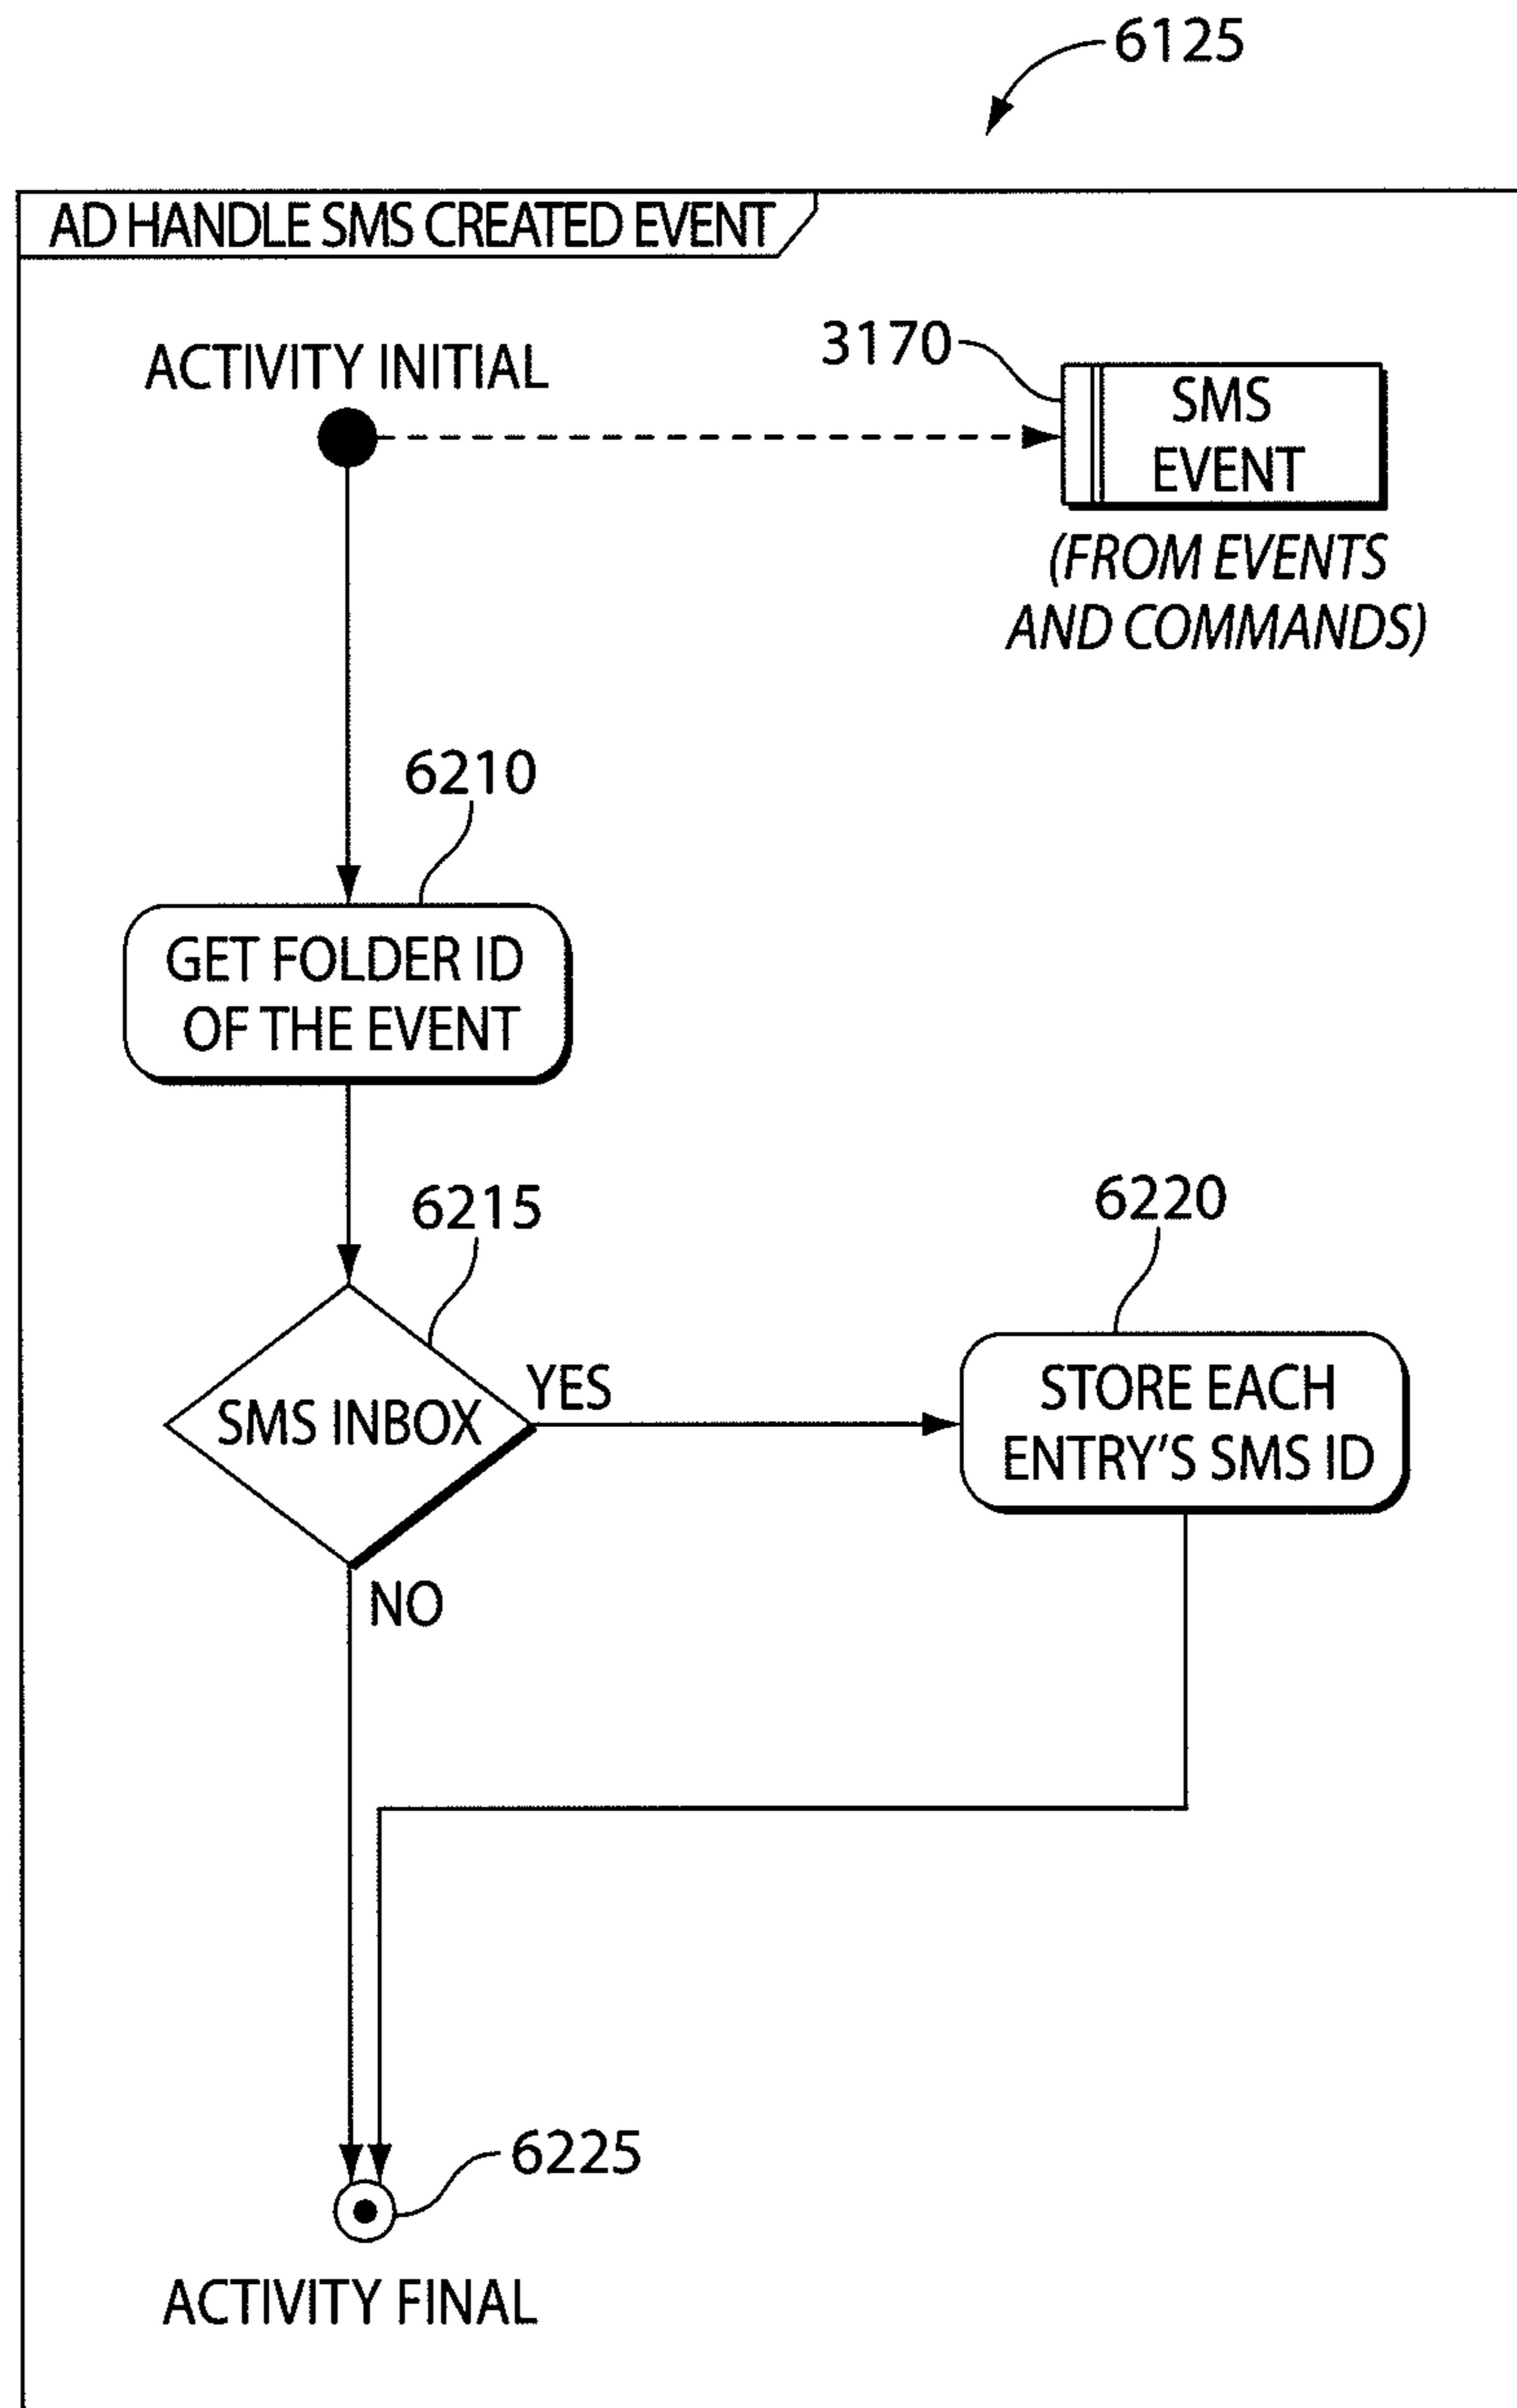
6125

AD HANDLE SMS CREATED EVENT

ACTIVITY INITIAL

3170

SMS EVENT

(FROM EVENTS AND COMMANDS)

6210

GET FOLDER ID OF THE EVENT

6215

SMS INBOX

YES

6220

STORE EACH ENTRY'S SMS ID

NO

6225

ACTIVITY FINAL